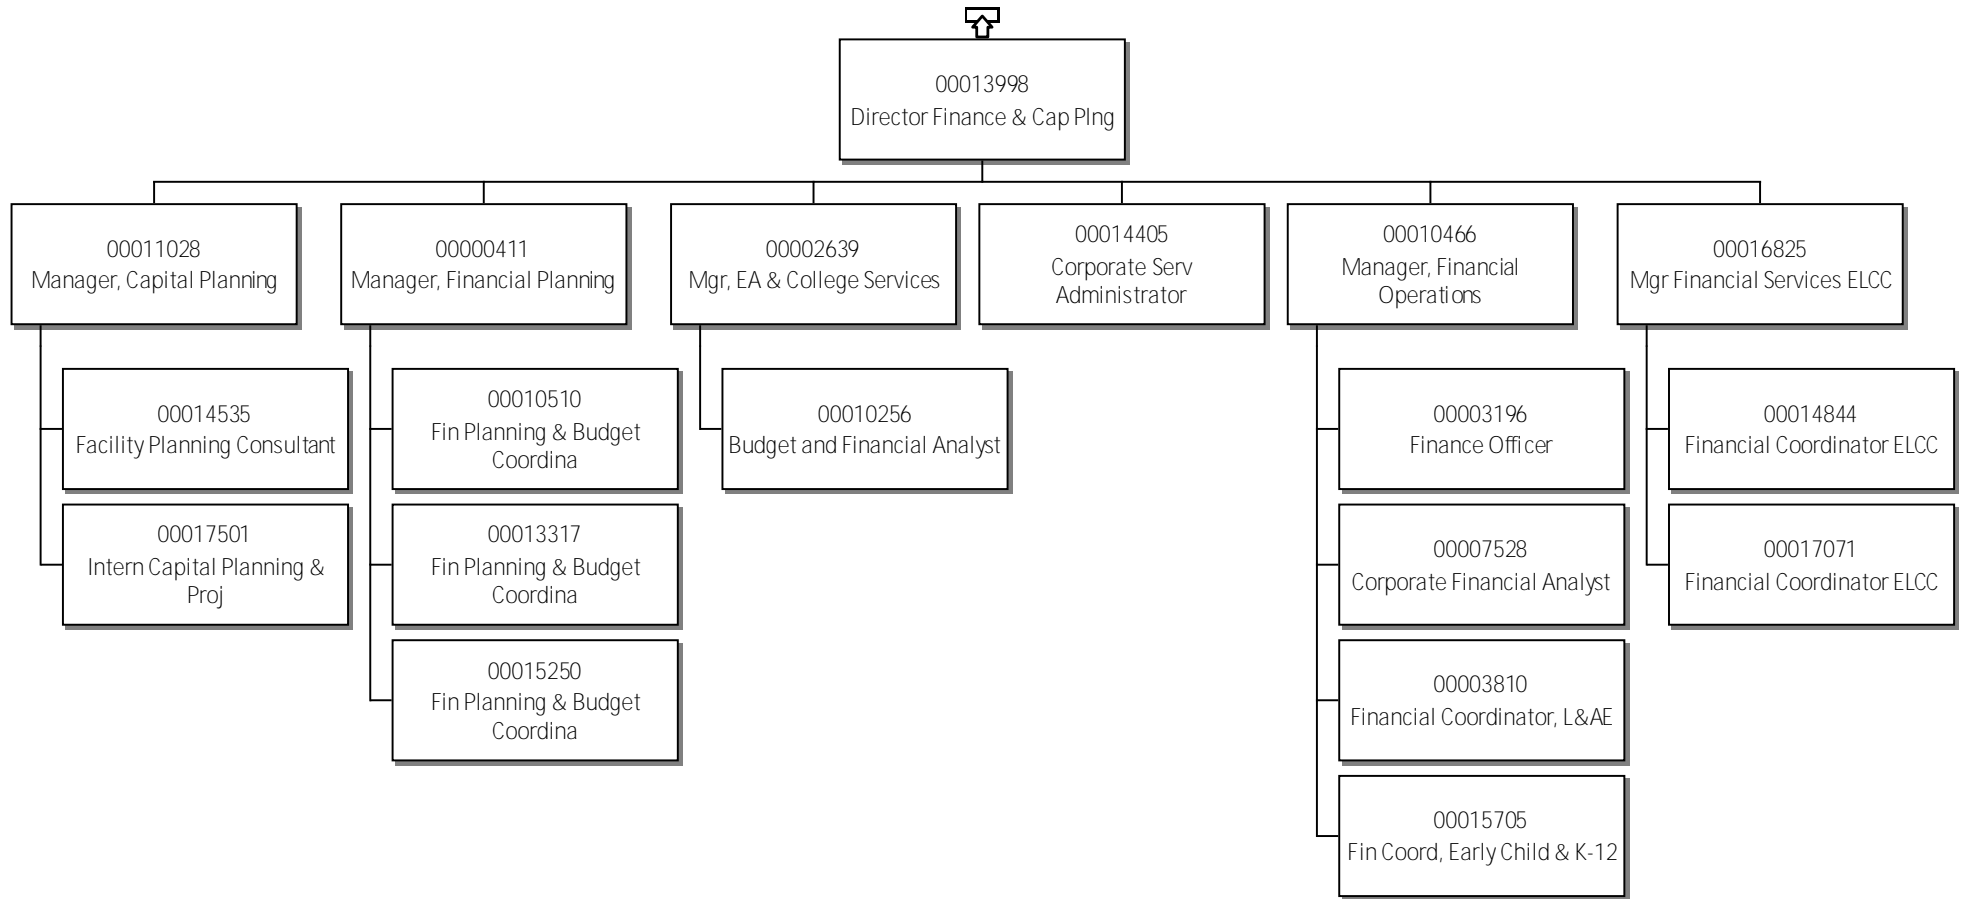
00013998
Director Finance & Cap Plng

00011028
Manager, Capital Planning

00014535
Facility Planning Consultant

00017501
Intern Capital Planning & Proj

00000411
Manager, Financial Planning

00010510
Fin Planning & Budget Coordina

00013317
Fin Planning & Budget Coordina

00015250
Fin Planning & Budget Coordina

00002639
Mgr, EA & College Services

00010256
Budget and Financial Analyst

00014405
Corporate Serv Administrator

00010466
Manager, Financial Operations

00003196
Finance Officer

00007528
Corporate Financial Analyst

00003810
Financial Coordinator, L&AE

00015705
Fin Coord, Early Child & K-12

00016825
Mgr Financial Services ELCC

00014844
Financial Coordinator ELCC

00017071
Financial Coordinator ELCC